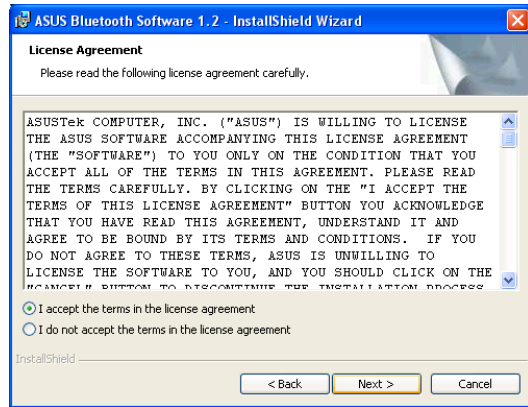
ASUS Bluetooth Software 1.2 - InstallShield Wizard

License Agreement

Please read the following license agreement carefully.

ASUSTek COMPUTER, INC. ("ASUS") IS WILLING TO LICENSE THE ASUS SOFTWARE ACCOMPANYING THIS LICENSE AGREEMENT (THE "SOFTWARE") TO YOU ONLY ON THE CONDITION THAT YOU ACCEPT ALL OF THE TERMS IN THIS AGREEMENT. PLEASE READ THE TERMS CAREFULLY. BY CLICKING ON THE "I ACCEPT THE TERMS OF THIS LICENSE AGREEMENT" BUTTON YOU ACKNOWLEDGE THAT YOU HAVE READ THIS AGREEMENT, UNDERSTAND IT AND AGREE TO BE BOUND BY ITS TERMS AND CONDITIONS. IF YOU DO NOT AGREE TO THESE TERMS, ASUS IS UNWILLING TO LICENSE THE SOFTWARE TO YOU, AND YOU SHOULD CLICK ON THE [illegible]

I accept the terms in the license agreement

I do not accept the terms in the license agreement

InstallShield

< Back

Next >

Cancel